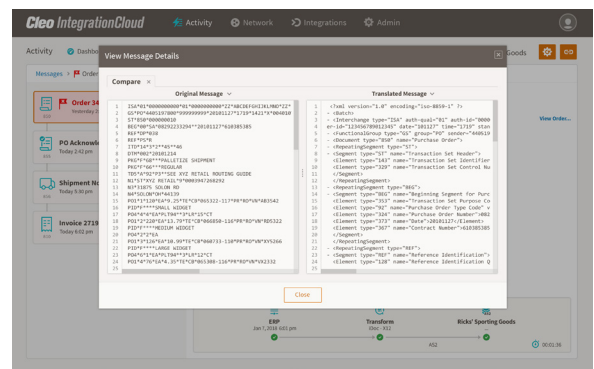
Cleo IntegrationCloud   Activity   Network   Integrations   Admin

Activity   Dashbo

Messages   Order

Order 14
Yesterday 2

PO Acknowle
Today 2:42 pm

Shipment No
Today 5:30 pm

Invoice 2719
Today 6:02 pm

Goods

View Order...

View Message Details

Compare ×

Original Message

1 ISA*01*0000000000*01*0000000000*ZZ*ABCDEFGHIJKLMNO*ZZ*
2 GS*PO*4405197800*999999999*20101127*1719*1421*X*004010
3 ST*850*000000010
4 BEG*00*SA*08292233294**20101127*610385385
5 REF*DP*038
6 REF*PS*R
7 ITD*14*3*2**45**46
8 DTM*002*20101214
9 PKG*F*68***PALLETIZE SHIPMENT
10 PKG*F*66***REGULAR
11 TD5*A*92*P3**SEE XYZ RETAIL ROUTING GUIDE
12 N1*ST*XYZ RETAIL*9*0003947268292
13 N3*31875 SOLON RD
14 N4*SOLON*OH*44139
15 PO1*1*120*EA*9.25*TE*CB*065322-117*PR*RO*VN*AB3542
16 PID*F****SMALL WIDGET
17 PO4*4*4*EA*PLT94**3*LR*15*CT
18 PO1*2*220*EA*13.79*TE*CB*066850-116*PR*RO*VN*RD5322
19 PID*F****MEDIUM WIDGET
20 PO4*2*2*EA
21 PO1*3*126*EA*10.99*TE*CB*060733-110*PR*RO*VN*XY5266
22 PID*F****LARGE WIDGET
23 PO4*6*1*EA*PLT94**3*LR*12*CT
24 PO1*4*76*EA*4.35*TE*CB*065308-116*PR*RO*VN*VX2332
25

Translated Message

1 <?xml version="1.0" encoding="iso-8859-1" ?>
2 - <Batch>
3 - <Interchange type="ISA" auth-qual="01" auth-id="0000
er-id="123456789012345" date="101127" time="1719" stan
4 - <FunctionalGroup type="GS" group="PO" sender="440519
5 - <Document type="850" name="Purchase Order">
6 - <RepeatingSegment type="ST">
7 - <Segment type="ST" name="Transaction Set Header">
8 <Element type="143" name="Transaction Set Identifier
9 <Element type="329" name="Transaction Set Control Nu
10 </Segment>
11 </RepeatingSegment>
12 - <RepeatingSegment type="BEG">
13 - <Segment type="BEG" name="Beginning Segment for Purc
14 <Element type="353" name="Transaction Set Purpose Co
15 <Element type="92" name="Purchase Order Type Code" v
16 <Element type="324" name="Purchase Order Number">082
17 <Element type="373" name="Date">20101127</Element>
18 <Element type="367" name="Contract Number">610385385
19 </Segment>
20 </RepeatingSegment>
21 - <RepeatingSegment type="REF">
22 - <Segment type="REF" name="Reference Identification">
23 <Element type="128" name="Reference Identification Q

Close

ERP
Jan 7, 2019 6:01 pm

Transform
Xbox - X12

Ricks' Sporting Goods

452

00:01:36